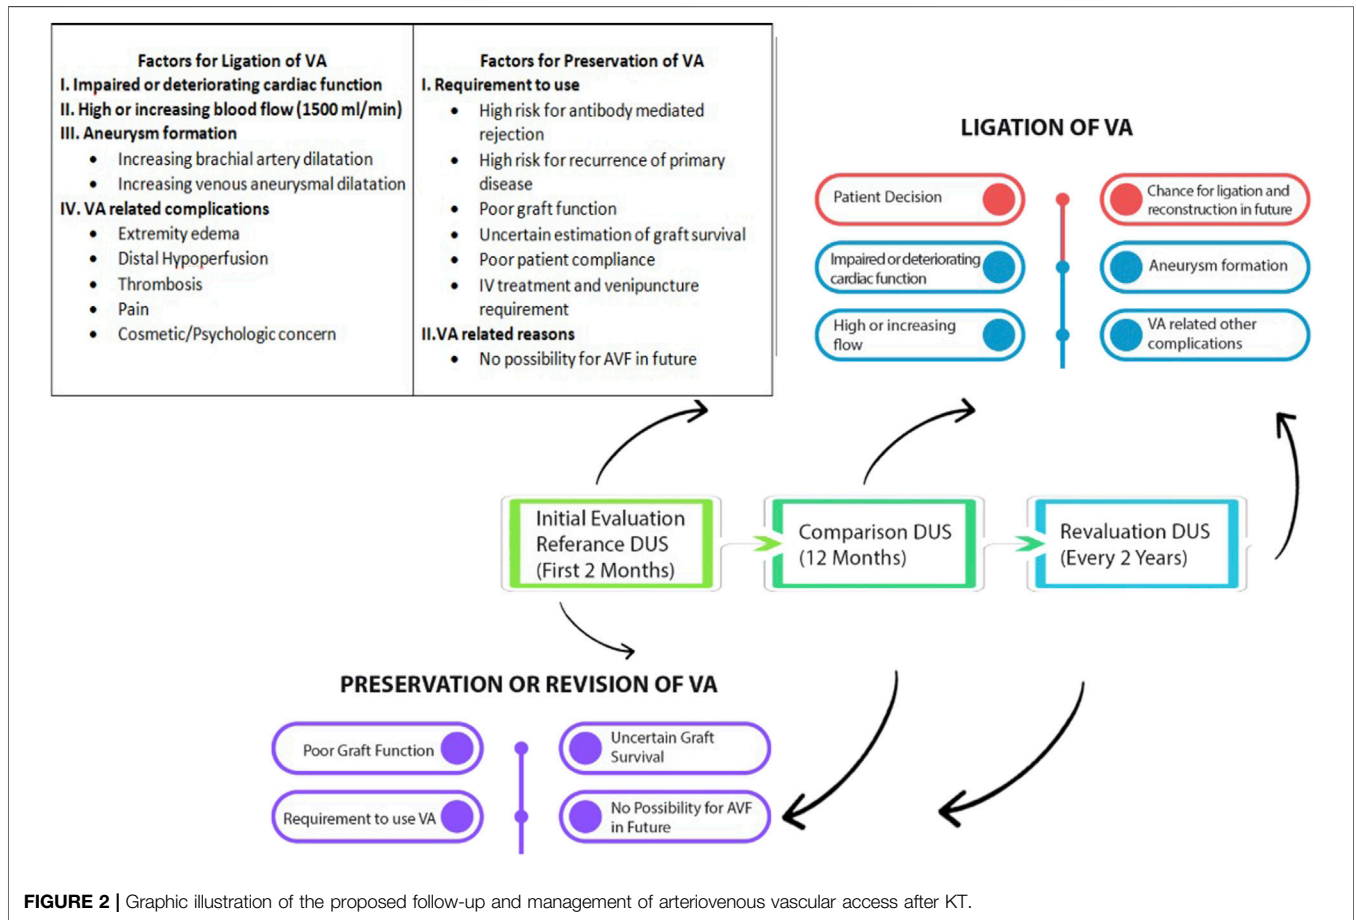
| Factors for Ligation of VA | Factors for Preservation of VA |
|---|---|
| I. Impaired or deteriorating cardiac function<br>II. High or increasing blood flow (1500 ml/min)<br>III. Aneurysm formation<br>• Increasing brachial artery dilatation<br>• Increasing venous aneurysmal dilatation<br>IV. VA related complications<br>• Extremity edema<br>• Distal Hypoperfusion<br>• Thrombosis<br>• Pain<br>• Cosmetic/Psychologic concern | I. Requirement to use<br>• High risk for antibody mediated rejection<br>• High risk for recurrence of primary disease<br>• Poor graft function<br>• Uncertain estimation of graft survival<br>• Poor patient compliance<br>• IV treatment and venipuncture requirement<br>II.VA related reasons<br>• No possibility for AVF in future |

LIGATION OF VA

Patient Decision

Chance for ligation and reconstruction in future

Impaired or deteriorating cardiac function

Aneurysm formation

High or increasing flow

VA related other complications

Initial Evaluation Referance DUS (First 2 Months)

Comparison DUS (12 Months)

Revaluation DUS (Every 2 Years)

PRESERVATION OR REVISION OF VA

Poor Graft Function

Uncertain Graft Survival

Requirement to use VA

No Possibility for AVF in Future

FIGURE 2 | Graphic illustration of the proposed follow-up and management of arteriovenous vascular access after KT.